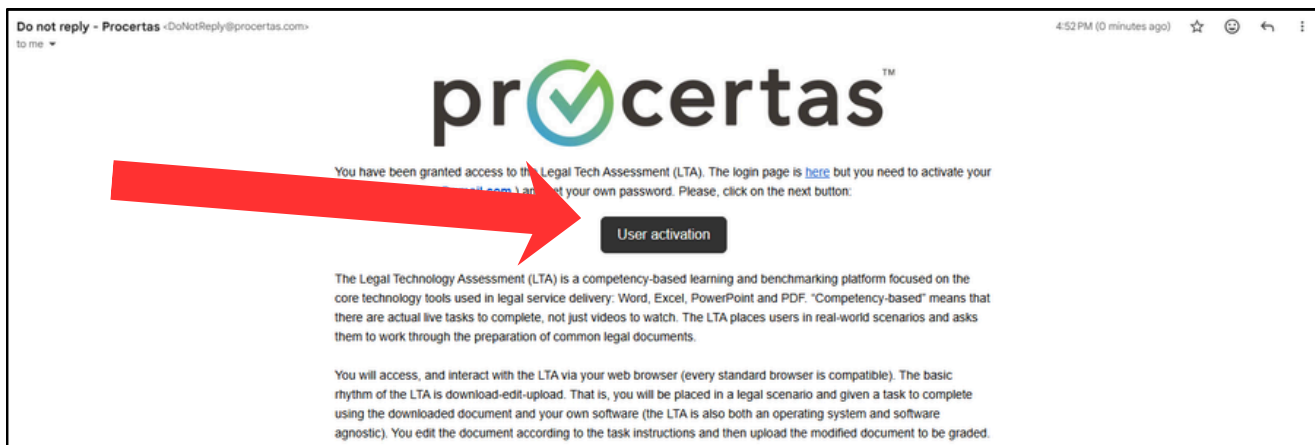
Do not reply - Procertas <DoNotReply@procertas.com>
to me

4:52 PM (0 minutes ago)

procertas™

You have been granted access to th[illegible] Legal Tech Assessment (LTA). The login page is here but you need to activate your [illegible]mail.com ) a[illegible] et your own password. Please, click on the next button:

User activation

The Legal Technology Assessment (LTA) is a competency-based learning and benchmarking platform focused on the core technology tools used in legal service delivery: Word, Excel, PowerPoint and PDF. "Competency-based" means that there are actual live tasks to complete, not just videos to watch. The LTA places users in real-world scenarios and asks them to work through the preparation of common legal documents.

You will access, and interact with the LTA via your web browser (every standard browser is compatible). The basic rhythm of the LTA is download-edit-upload. That is, you will be placed in a legal scenario and given a task to complete using the downloaded document and your own software (the LTA is also both an operating system and software agnostic). You edit the document according to the task instructions and then upload the modified document to be graded.